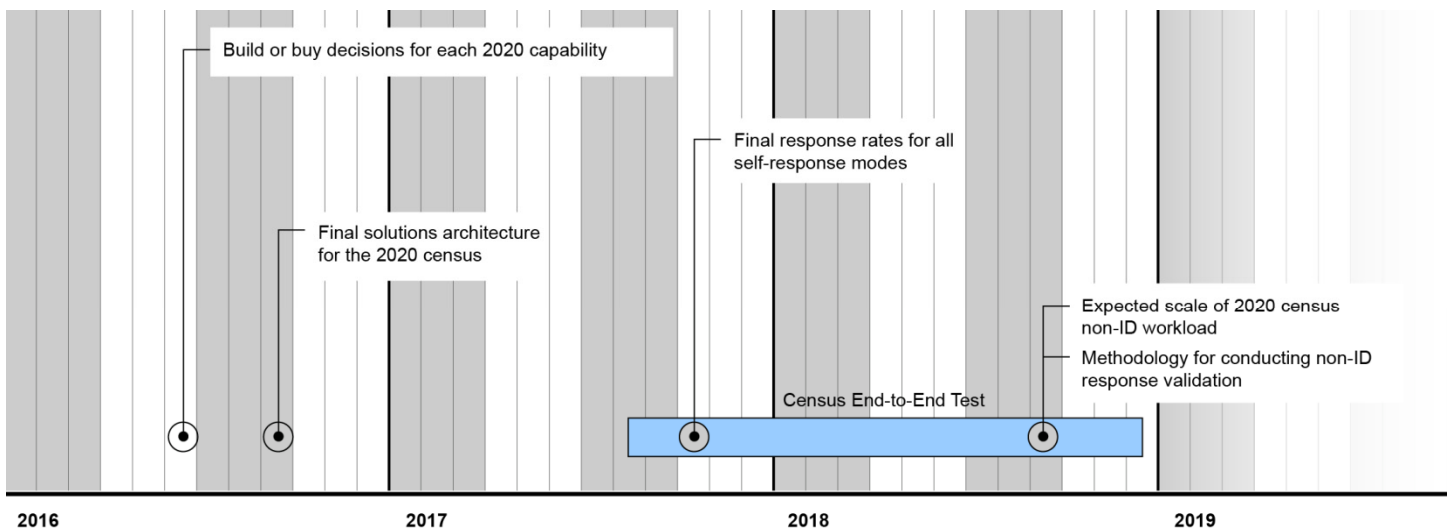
Build or buy decisions for each 2020 capability

Final response rates for all self-response modes

Final solutions architecture for the 2020 census

Expected scale of 2020 census non-ID workload

Methodology for conducting non-ID response validation

Census End-to-End Test

2016

2017

2018

2019